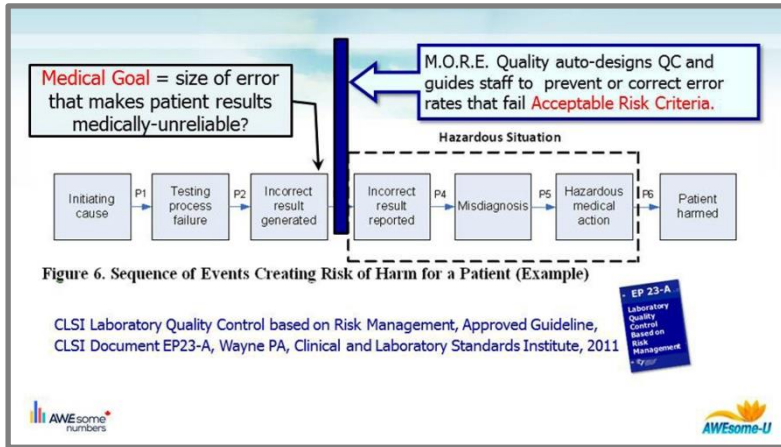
Medical Goal = size of error that makes patient results medically-unreliable?

M.O.R.E. Quality auto-designs QC and guides staff to prevent or correct error rates that fail Acceptable Risk Criteria.

Hazardous Situation

Initiating cause

P1

Testing process failure

P2

Incorrect result generated

Incorrect result reported

P4

Misdiagnosis

P5

Hazardous medical action

P6

Patient harmed

Figure 6. Sequence of Events Creating Risk of Harm for a Patient (Example)

EP 23-A

Laboratory Quality Control Based on Risk Management

CLSI Laboratory Quality Control based on Risk Management, Approved Guideline, CLSI Document EP23-A, Wayne PA, Clinical and Laboratory Standards Institute, 2011

AWEsome numbers

AWEsome-U